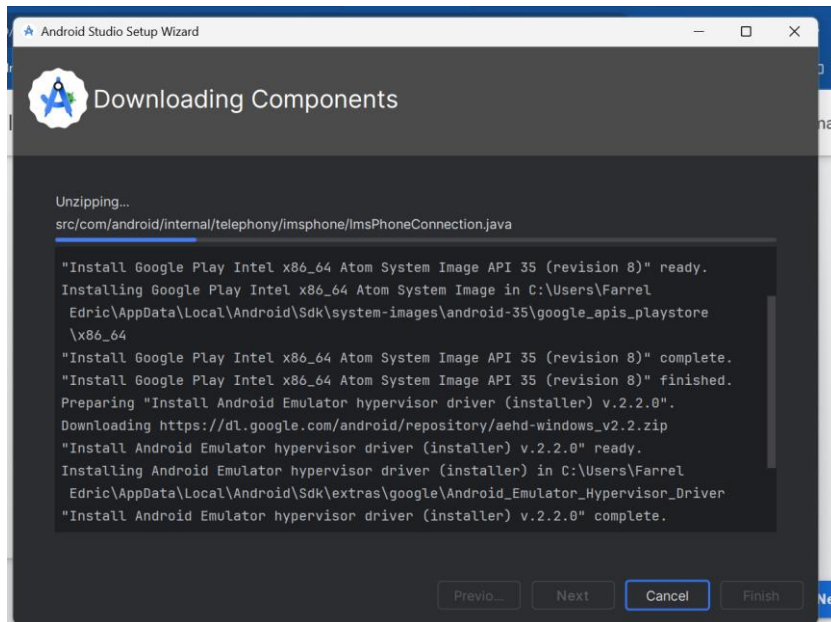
Android Studio Setup Wizard

Downloading Components

Unzipping...
src/com/android/internal/telephony/imsphone/ImsPhoneConnection.java

"Install Google Play Intel x86_64 Atom System Image API 35 (revision 8)" ready.
Installing Google Play Intel x86_64 Atom System Image in C:\Users\Farrel Edric\AppData\Local\Android\Sdk\system-images\android-35\google_apis_playstore\x86_64
"Install Google Play Intel x86_64 Atom System Image API 35 (revision 8)" complete.
"Install Google Play Intel x86_64 Atom System Image API 35 (revision 8)" finished.
Preparing "Install Android Emulator hypervisor driver (installer) v.2.2.0".
Downloading https://dl.google.com/android/repository/aehd-windows_v2.2.zip
"Install Android Emulator hypervisor driver (installer) v.2.2.0" ready.
Installing Android Emulator hypervisor driver (installer) in C:\Users\Farrel Edric\AppData\Local\Android\Sdk\extras\google\Android_Emulator_Hypervisor_Driver
"Install Android Emulator hypervisor driver (installer) v.2.2.0" complete.

Previo... Next Cancel Finish